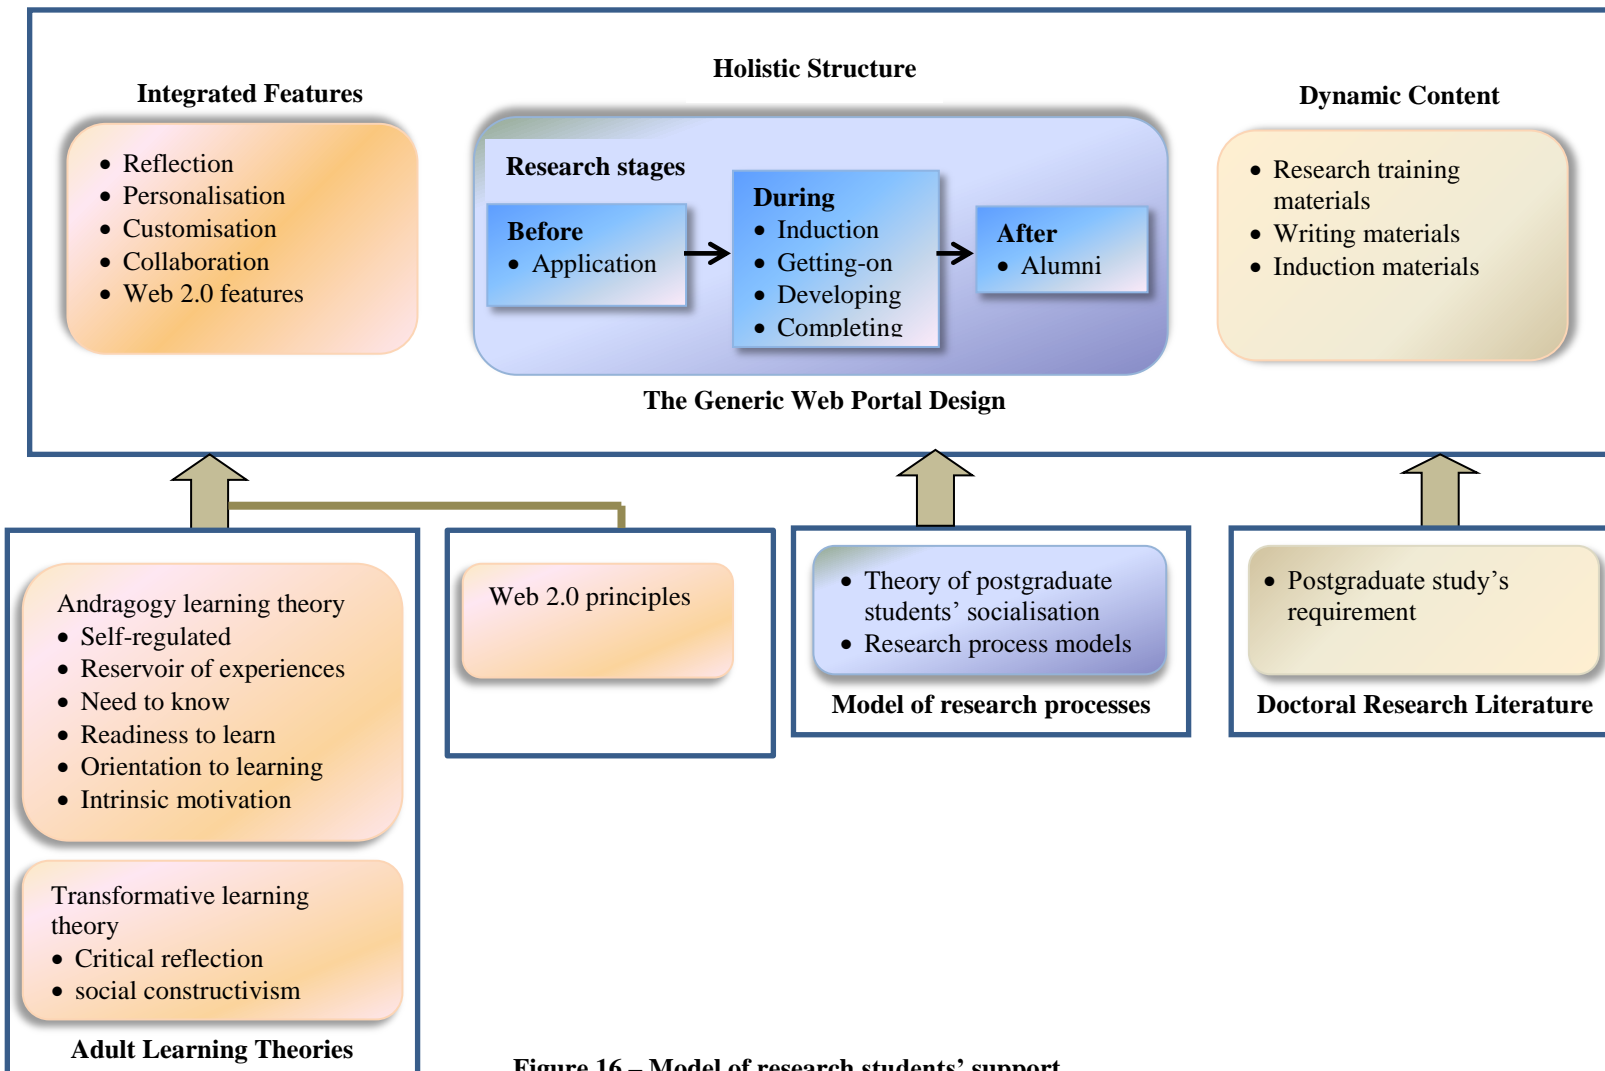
Integrated Features

- Reflection
- Personalisation
- Customisation
- Collaboration
- Web 2.0 features

Holistic Structure

Research stages

Before
- Application

During
- Induction
- Getting-on
- Developing
- Completing

After
- Alumni

The Generic Web Portal Design

Dynamic Content

- Research training materials
- Writing materials
- Induction materials

Andragogy learning theory
- Self-regulated
- Reservoir of experiences
- Need to know
- Readiness to learn
- Orientation to learning
- Intrinsic motivation

Transformative learning theory
- Critical reflection
- social constructivism

Adult Learning Theories

Web 2.0 principles

- Theory of postgraduate students' socialisation
- Research process models

Model of research processes

- Postgraduate study's requirement

Doctoral Research Literature

Figure 16 – Model of research students' support